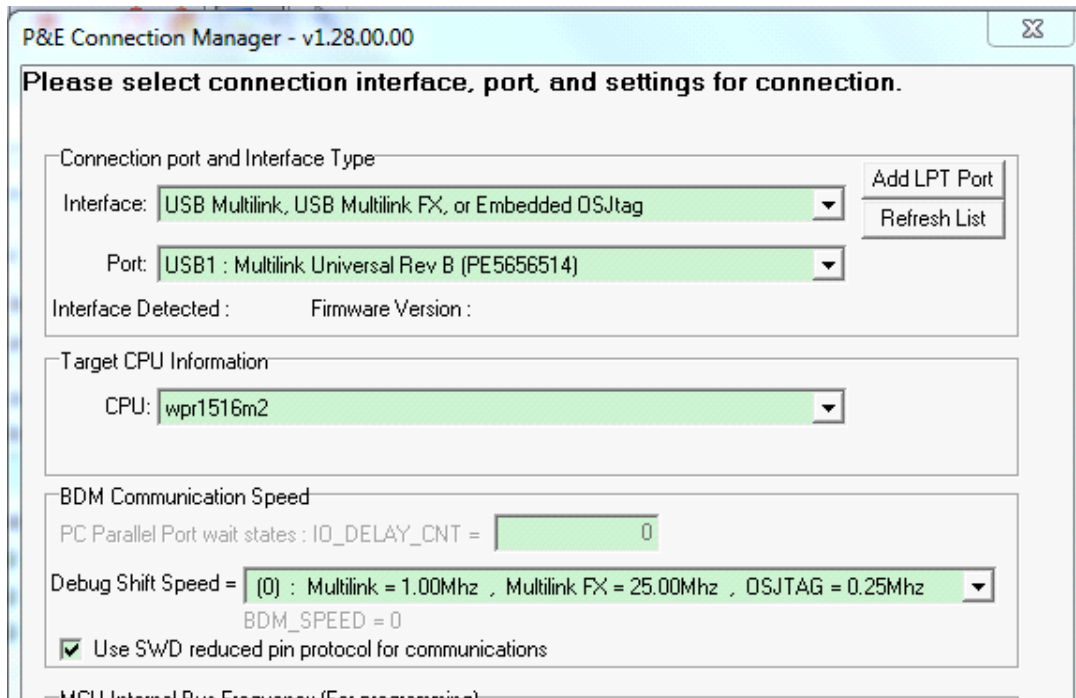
P&E Connection Manager - v1.28.00.00

Please select connection interface, port, and settings for connection.

Connection port and Interface Type

Interface: USB Multilink, USB Multilink FX, or Embedded OSJtag

Add LPT Port

Refresh List

Port: USB1 : Multilink Universal Rev B (PE5656514)

Interface Detected :

Firmware Version :

Target CPU Information

CPU: wpr1516m2

BDM Communication Speed

PC Parallel Port wait states : IO_DELAY_CNT = 0

Debug Shift Speed = (0) : Multilink = 1.00Mhz , Multilink FX = 25.00Mhz , OSJTAG = 0.25Mhz

BDM_SPEED = 0

Use SWD reduced pin protocol for communications

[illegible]